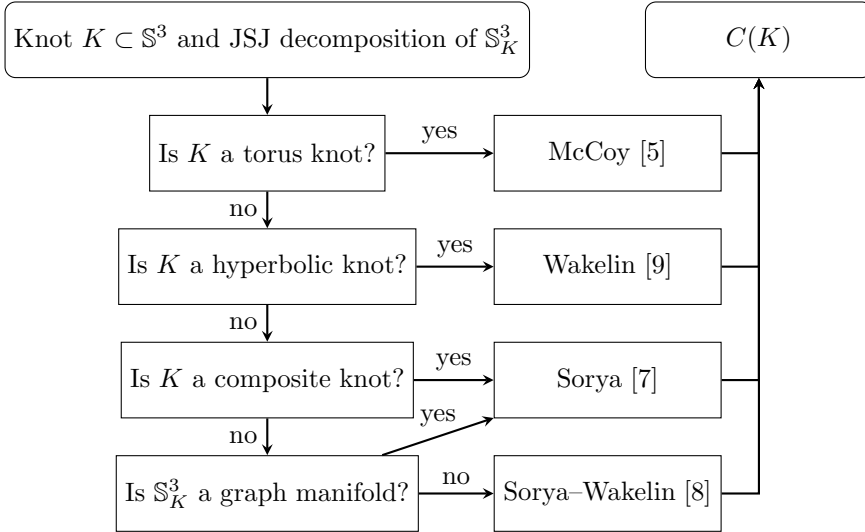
Knot $K \subset \mathbb{S}^3$ and JSJ decomposition of $\mathbb{S}^3_K$

$C(K)$

Is $K$ a torus knot?

yes

McCoy [5]

no

Is $K$ a hyperbolic knot?

yes

Wakelin [9]

no

Is $K$ a composite knot?

yes

Sorya [7]

yes

no

Is $\mathbb{S}^3_K$ a graph manifold?

no

Sorya–Wakelin [8]